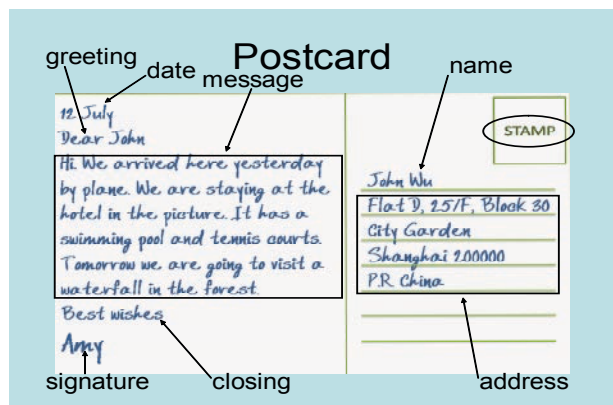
greeting
date
Postcard
message
name

12 July
Dear John

Hi We arrived here yesterday by plane. We are staying at the hotel in the picture. It has a swimming pool and tennis courts. Tomorrow we are going to visit a waterfall in the forest.

Best wishes

Amy

STAMP

John Wu
Flat D, 25/F, Block 30
City Garden
Shanghai 200000
P.R. China

signature
closing
address